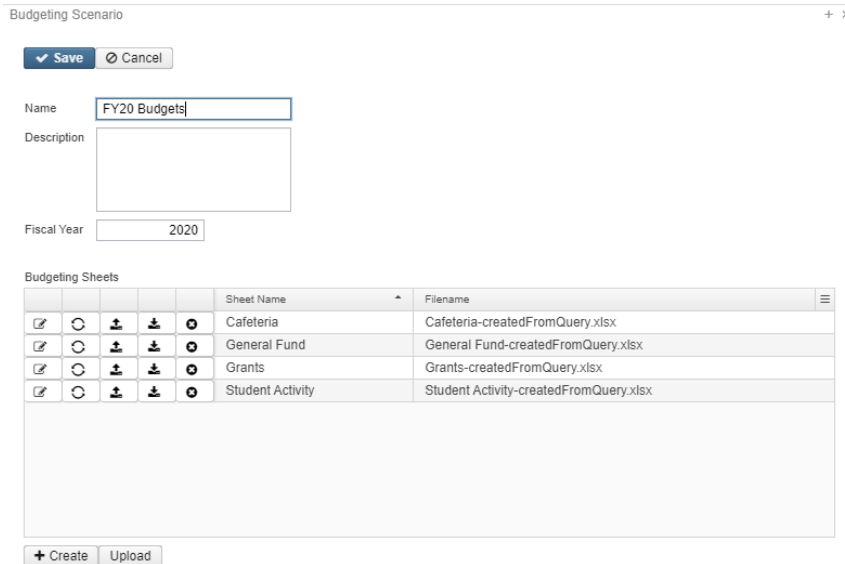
Budgeting Scenario

Save Cancel

Name FY20 Budgets

Description

Fiscal Year 2020

Budgeting Sheets

| | | | | | Sheet Name | Filename |
|---|---|---|---|---|---|---|
| | | | | | Cafeteria | Cafeteria-createdFromQuery.xlsx |
| | | | | | General Fund | General Fund-createdFromQuery.xlsx |
| | | | | | Grants | Grants-createdFromQuery.xlsx |
| | | | | | Student Activity | Student Activity-createdFromQuery.xlsx |

+ Create Upload